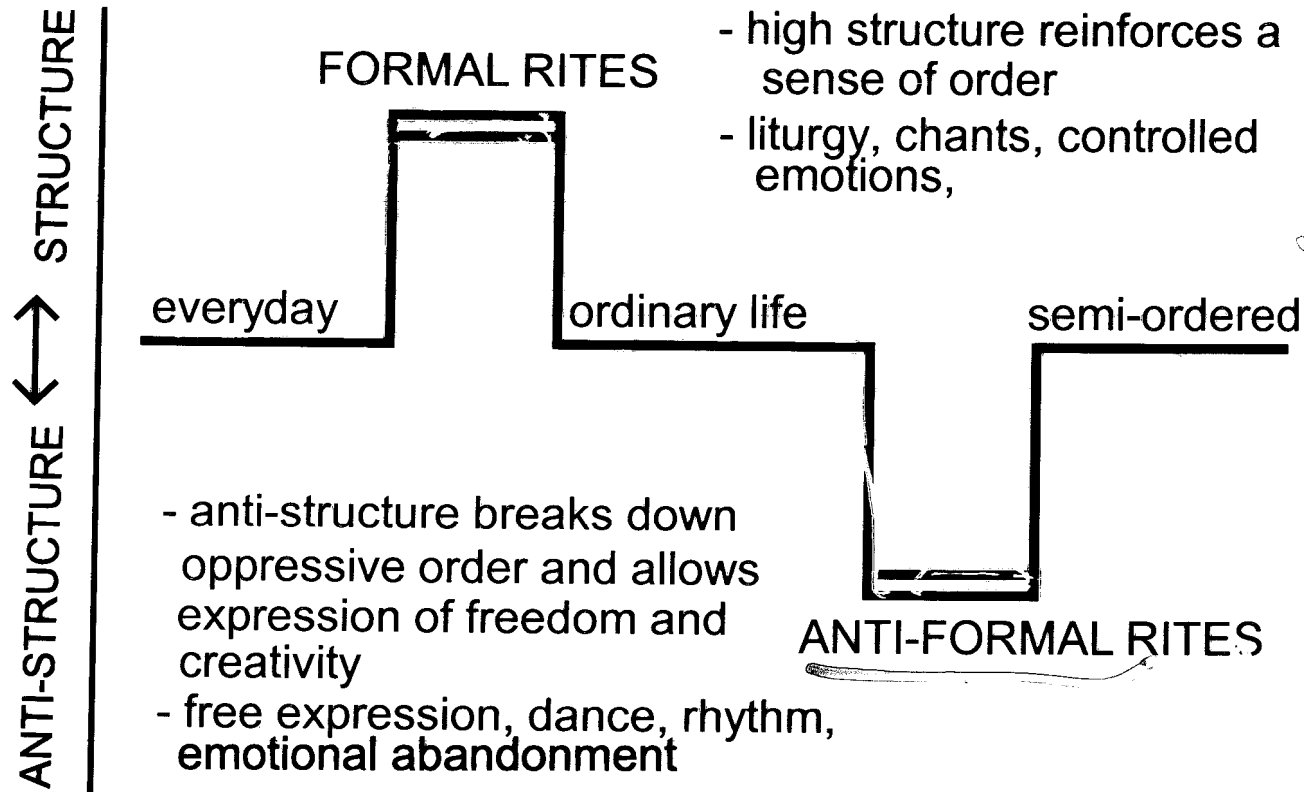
ANTI-STRUCTURE ↔ STRUCTURE

FORMAL RITES

- high structure reinforces a sense of order
- liturgy, chants, controlled emotions,

everyday

ordinary life

semi-ordered

- anti-structure breaks down oppressive order and allows expression of freedom and creativity
- free expression, dance, rhythm, emotional abandonment

ANTI-FORMAL RITES